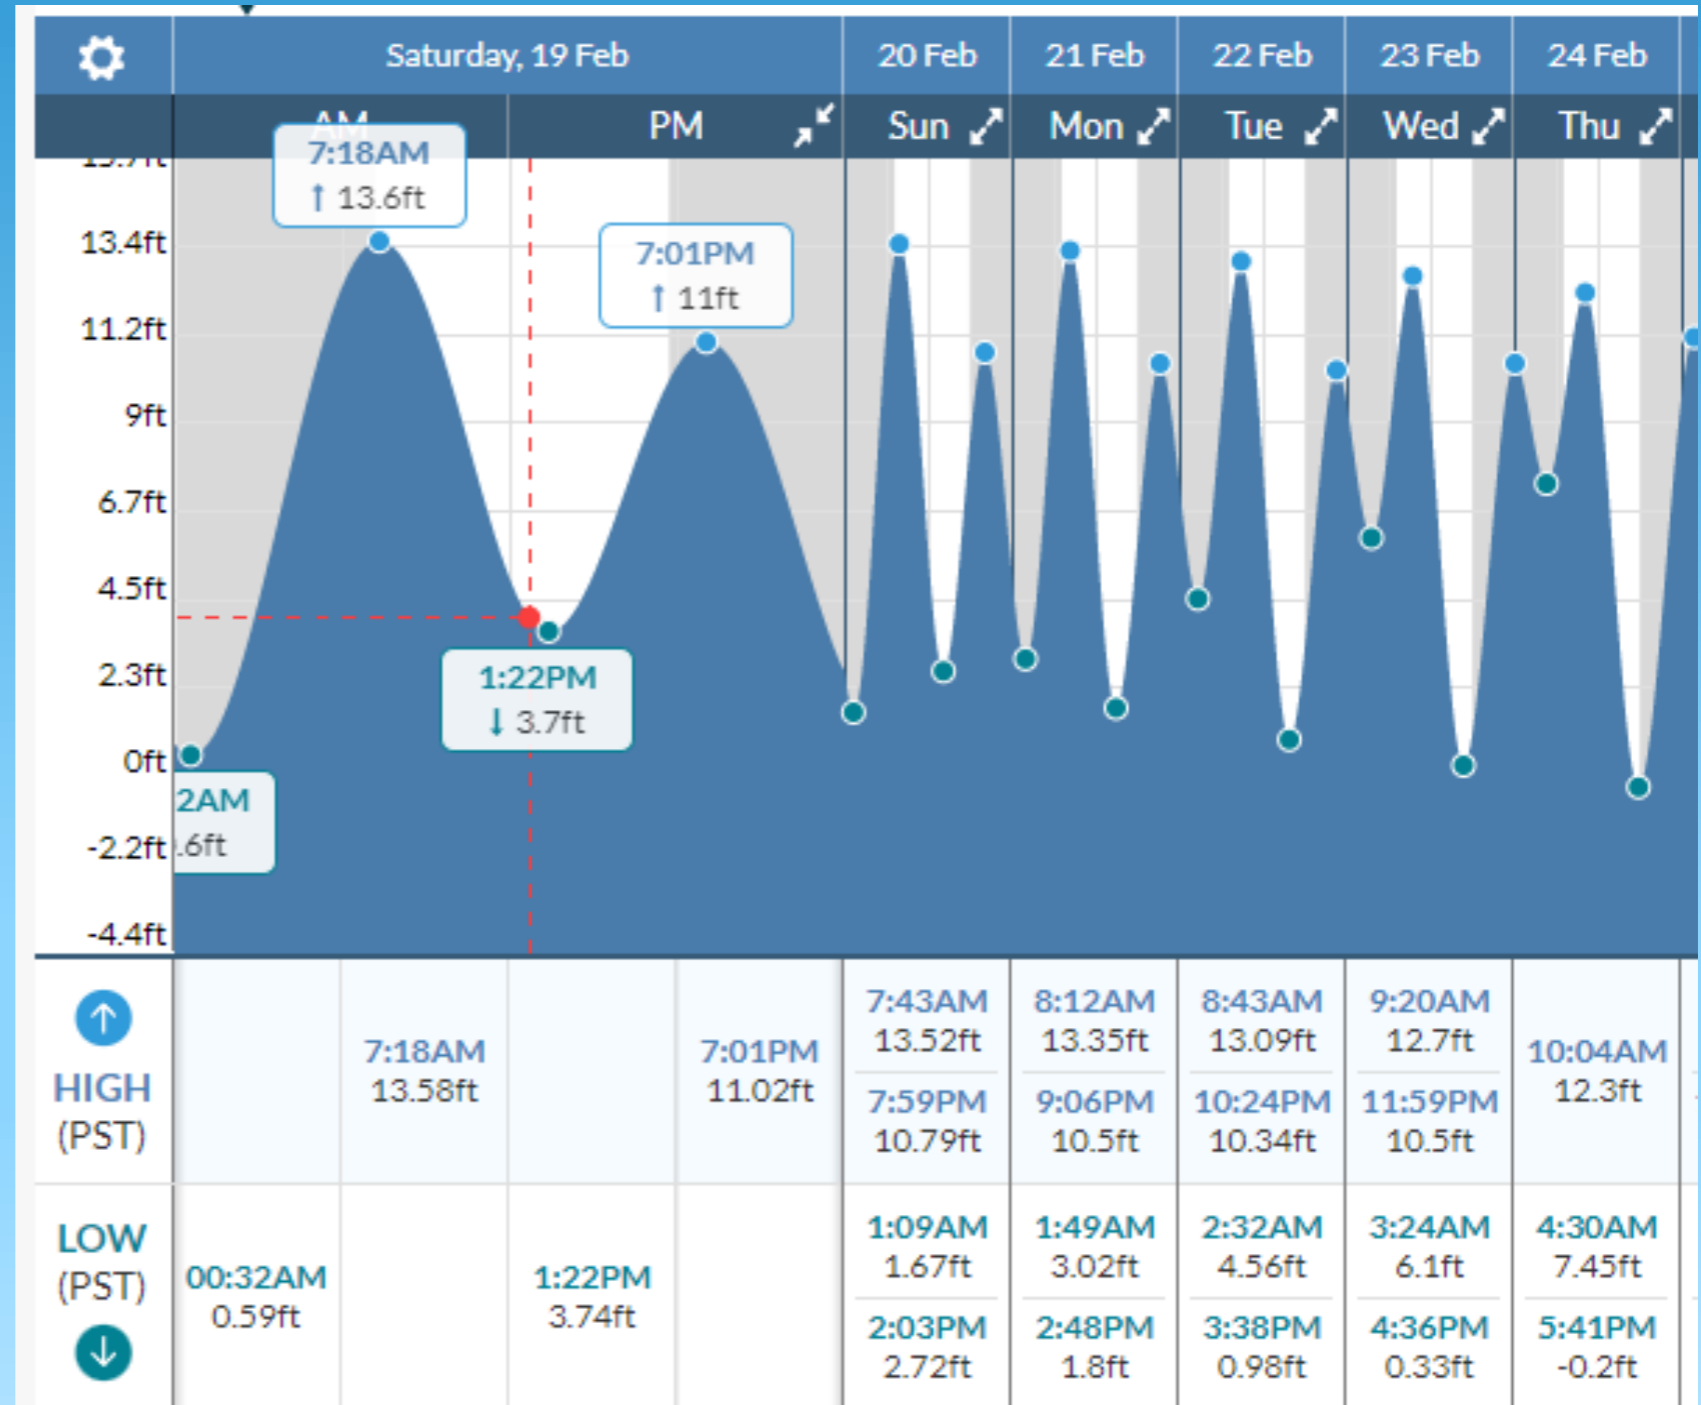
Saturday, 19 Feb | 20 Feb | 21 Feb | 22 Feb | 23 Feb | 24 Feb

AM PM Sun Mon Tue Wed Thu

13.4ft
11.2ft
9ft
6.7ft
4.5ft
2.3ft
0ft
-2.2ft
-4.4ft

7:18AM
↑ 13.6ft

7:01PM
↑ 11ft

1:22PM
↓ 3.7ft

2AM
.6ft

| HIGH (PST) | | 7:18AM 13.58ft | | 7:01PM 11.02ft | 7:43AM 13.52ft 7:59PM 10.79ft | 8:12AM 13.35ft 9:06PM 10.5ft | 8:43AM 13.09ft 10:24PM 10.34ft | 9:20AM 12.7ft 11:59PM 10.5ft | 10:04AM 12.3ft |
|---|---|---|---|---|---|---|---|---|---|
| LOW (PST) | 00:32AM 0.59ft | | 1:22PM 3.74ft | | 1:09AM 1.67ft 2:03PM 2.72ft | 1:49AM 3.02ft 2:48PM 1.8ft | 2:32AM 4.56ft 3:38PM 0.98ft | 3:24AM 6.1ft 4:36PM 0.33ft | 4:30AM 7.45ft 5:41PM -0.2ft |